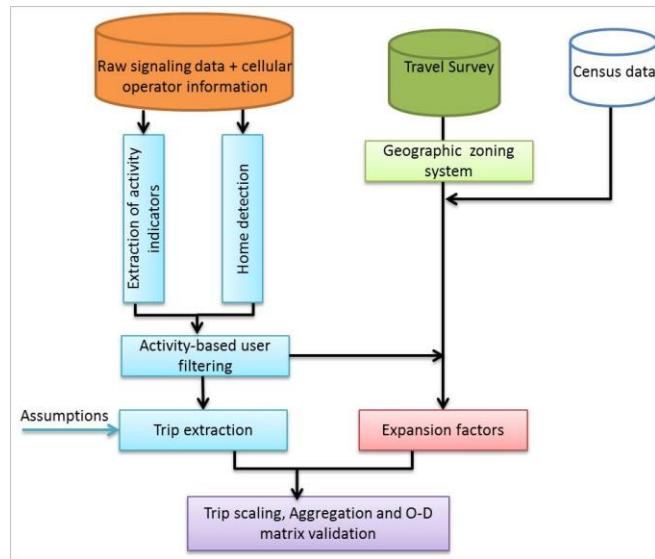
Raw signaling data + cellular operator information

Travel Survey

Census data

Extraction of activity indicators

Home detection

Geographic zoning system

Activity-based user filtering

Assumptions

Trip extraction

Expansion factors

Trip scaling, Aggregation and O-D matrix validation